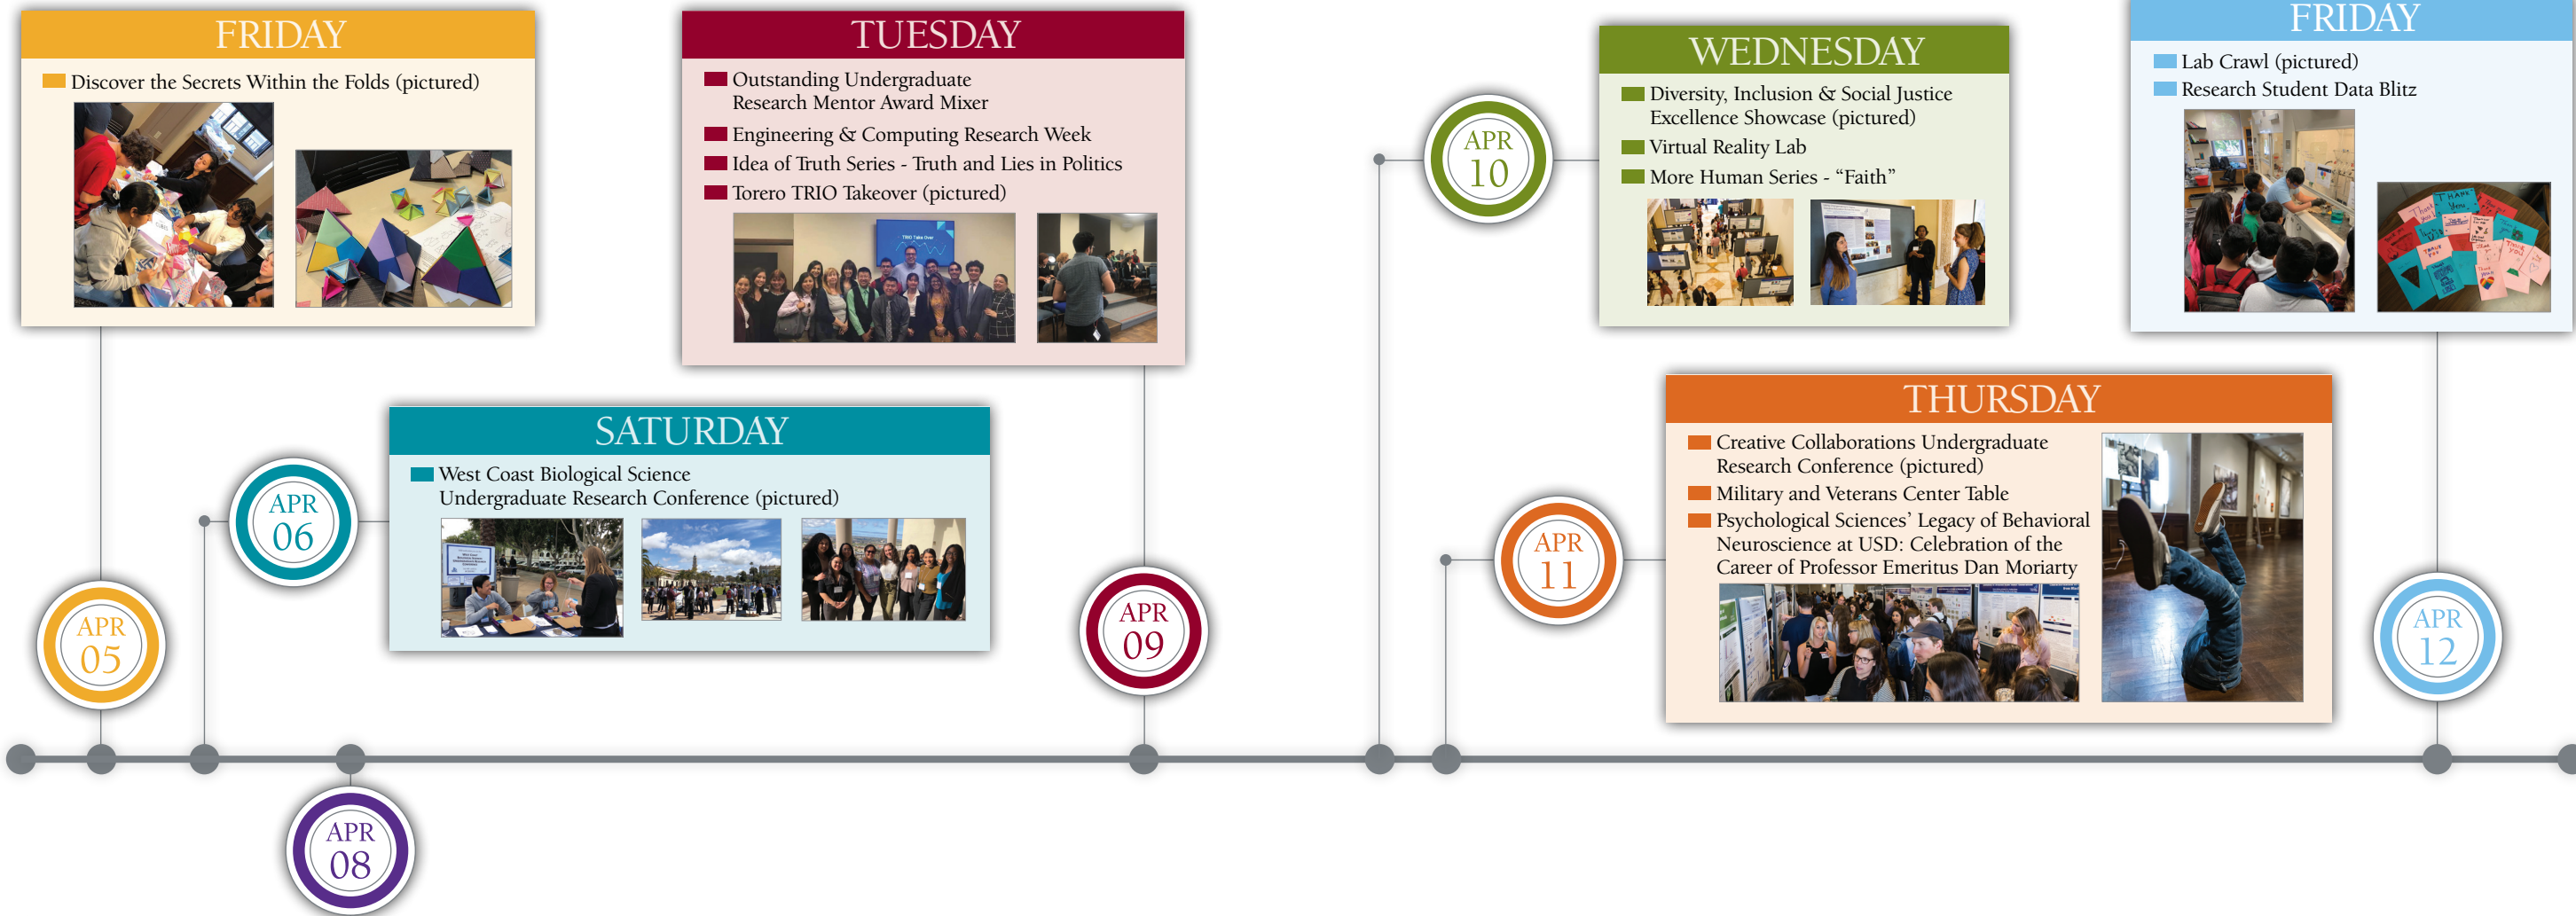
FRIDAY

Discover the Secrets Within the Folds (pictured)

TUESDAY

Outstanding Undergraduate Research Mentor Award Mixer

Engineering & Computing Research Week

Idea of Truth Series - Truth and Lies in Politics

Torero TRIO Takeover (pictured)

WEDNESDAY

Diversity, Inclusion & Social Justice Excellence Showcase (pictured)

Virtual Reality Lab

More Human Series - "Faith"

FRIDAY

Lab Crawl (pictured)

Research Student Data Blitz

APR 10

SATURDAY

West Coast Biological Science Undergraduate Research Conference (pictured)

APR 06

THURSDAY

Creative Collaborations Undergraduate Research Conference (pictured)

Military and Veterans Center Table

Psychological Sciences' Legacy of Behavioral Neuroscience at USD: Celebration of the Career of Professor Emeritus Dan Moriarty

APR 11

APR 05

APR 09

APR 12

APR 08